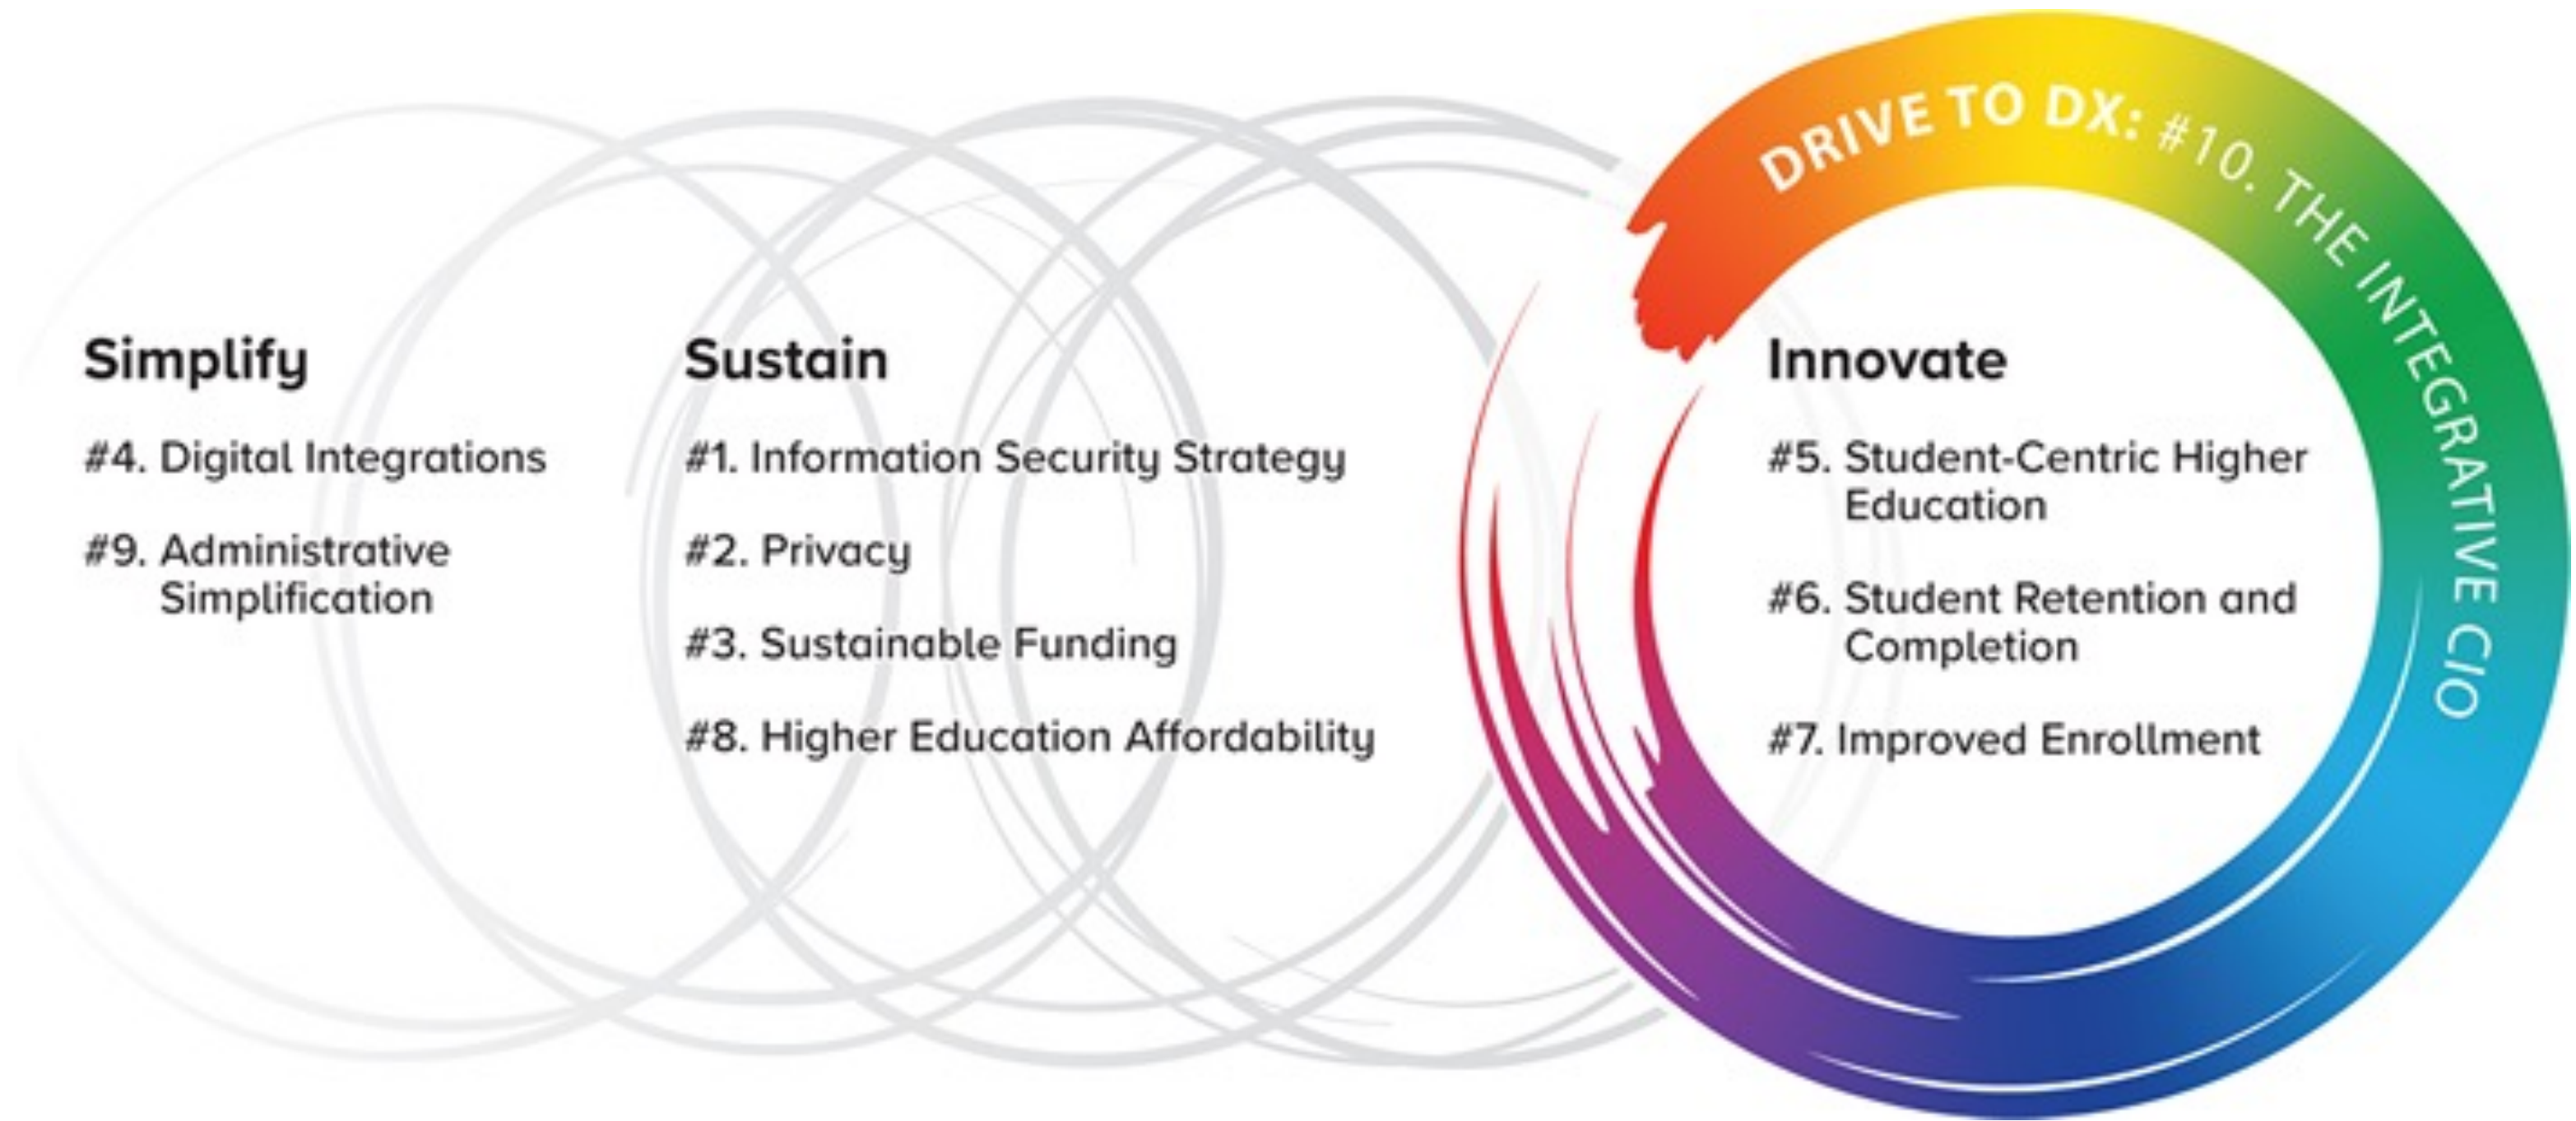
DRIVE TO DX: #10. THE INTEGRATIVE CIO

Simplify

#4. Digital Integrations

#9. Administrative Simplification

Sustain

#1. Information Security Strategy

#2. Privacy

#3. Sustainable Funding

#8. Higher Education Affordability

Innovate

#5. Student-Centric Higher Education

#6. Student Retention and Completion

#7. Improved Enrollment